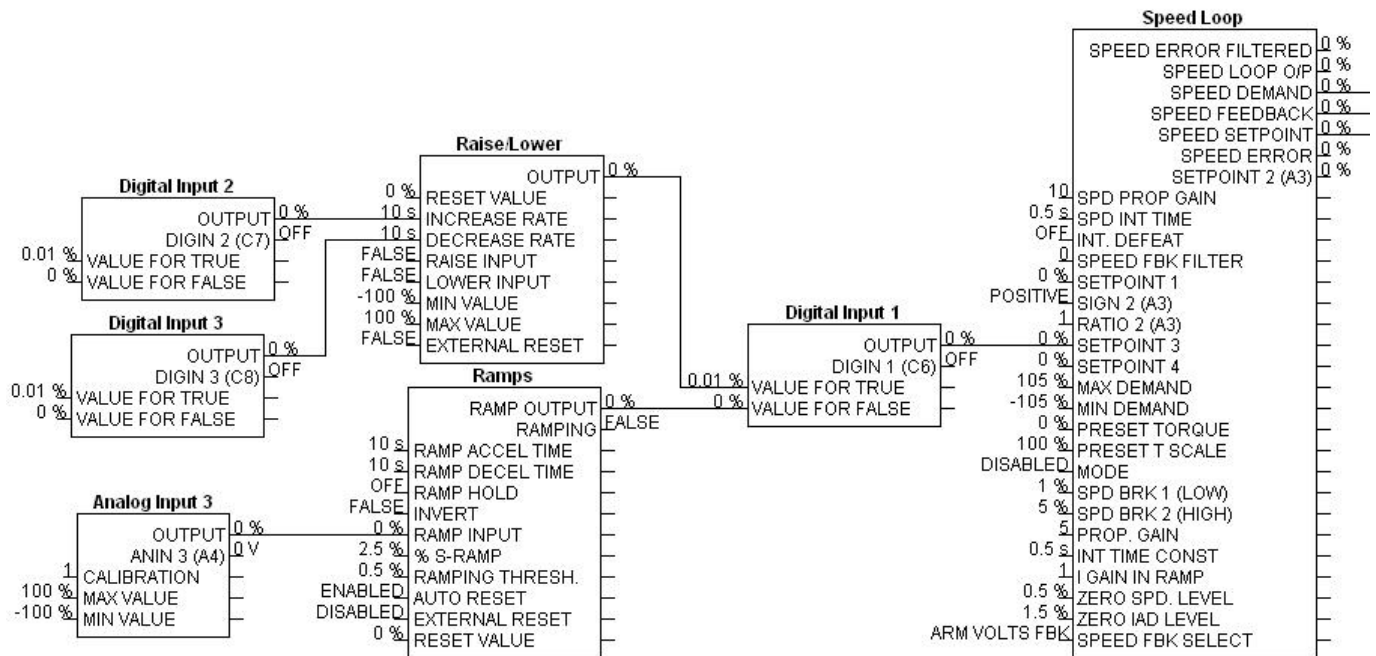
Speed Loop

SPEED ERROR FILTERED 0 %
SPEED LOOP O/P 0 %
SPEED DEMAND 0 %
SPEED FEEDBACK 0 %
SPEED SETPOINT 0 %
SPEED ERROR 0 %
SETPOINT 2 (A3) 0 %
10 SPD PROP GAIN
0.5 s SPD INT TIME
OFF INT. DEFEAT
0 SPEED FBK FILTER
0 % SETPOINT 1
POSITIVE SIGN 2 (A3)
1 RATIO 2 (A3)
0 % SETPOINT 3
0 % SETPOINT 4
105 % MAX DEMAND
-105 % MIN DEMAND
0 % PRESET TORQUE
100 % PRESET T SCALE
DISABLED MODE
1 % SPD BRK 1 (LOW)
5 % SPD BRK 2 (HIGH)
5 PROP. GAIN
0.5 s INT TIME CONST
1 I GAIN IN RAMP
0.5 % ZERO SPD. LEVEL
1.5 % ZERO IAD LEVEL
ARM VOLTS FBK SPEED FBK SELECT

Raise/Lower

OUTPUT 0 %
0 % RESET VALUE
10 s INCREASE RATE
10 s DECREASE RATE
FALSE RAISE INPUT
FALSE LOWER INPUT
-100 % MIN VALUE
100 % MAX VALUE
FALSE EXTERNAL RESET

Digital Input 2

OUTPUT 0 %
DIGIN 2 (C7) OFF
0.01 % VALUE FOR TRUE
0 % VALUE FOR FALSE

Digital Input 3

OUTPUT 0 %
DIGIN 3 (C8) OFF
0.01 % VALUE FOR TRUE
0 % VALUE FOR FALSE

Digital Input 1

OUTPUT 0 %
DIGIN 1 (C6) OFF
0.01 % VALUE FOR TRUE
0 % VALUE FOR FALSE

Ramps

RAMP OUTPUT 0 %
RAMPING FALSE
10 s RAMP ACCEL TIME
10 s RAMP DECEL TIME
OFF RAMP HOLD
FALSE INVERT
0 % RAMP INPUT
2.5 % % S-RAMP
0.5 % RAMPING THRESH.
ENABLED AUTO RESET
DISABLED EXTERNAL RESET
0 % RESET VALUE

Analog Input 3

OUTPUT 0 %
ANIN 3 (A4) 0 V
1 CALIBRATION
100 % MAX VALUE
-100 % MIN VALUE